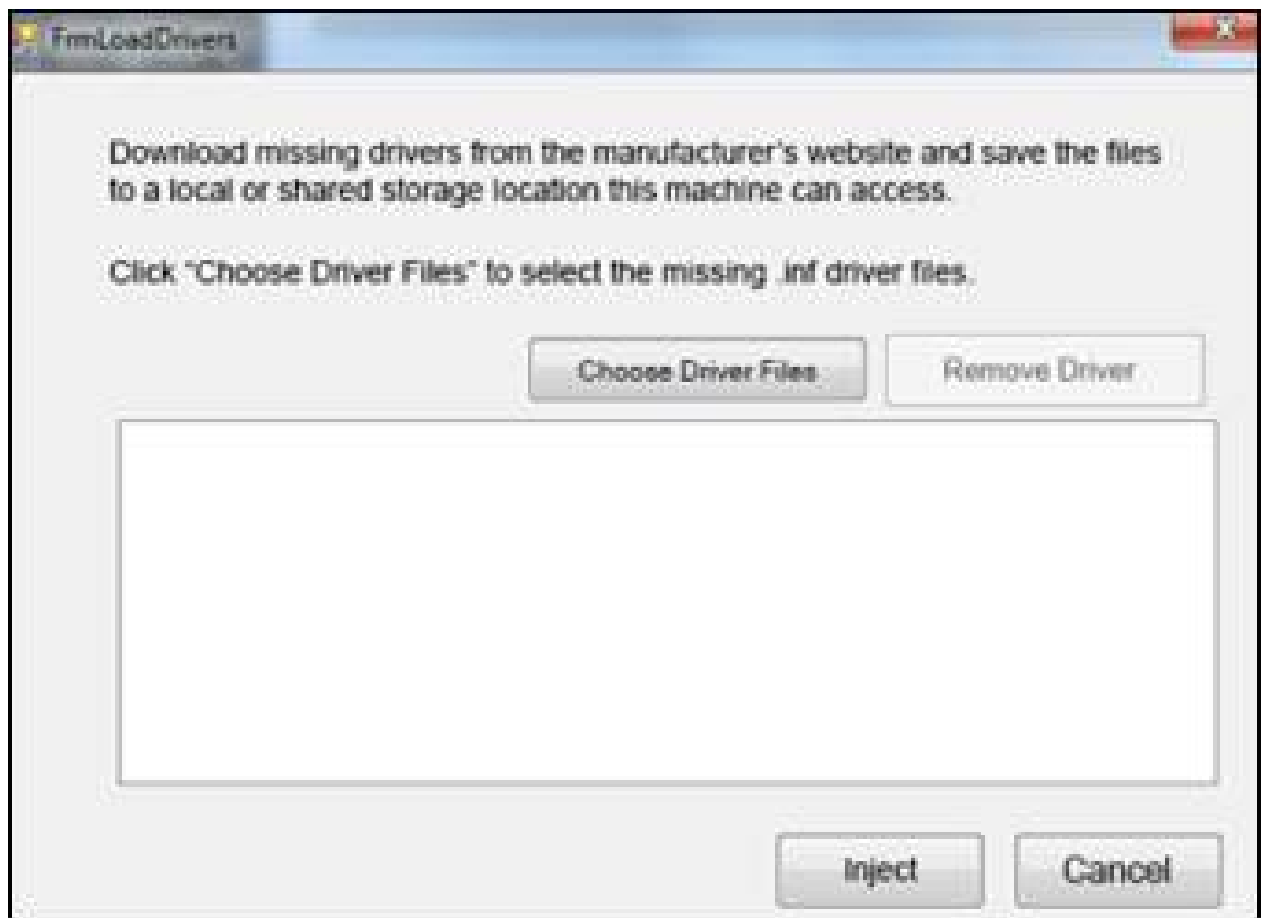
FrmLoadDrivers

X

Download missing drivers from the manufacturer's website and save the files to a local or shared storage location this machine can access.

Click "Choose Driver Files" to select the missing .inf driver files.

Choose Driver Files

Remove Driver

Inject

Cancel